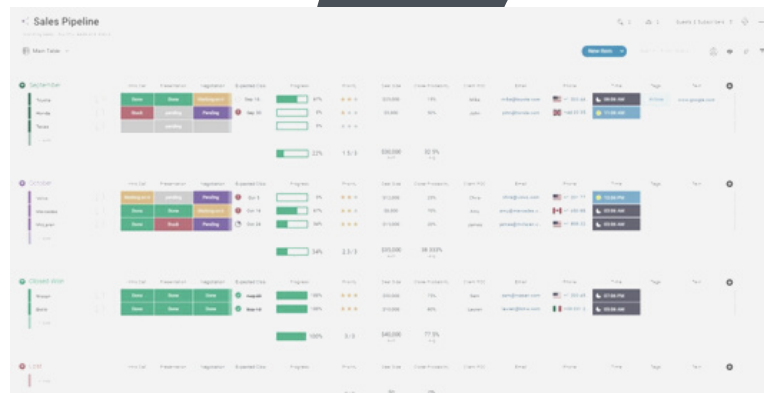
Sales Pipeline

Main Table

New Item

September

| | Intro Call | Presentation | Negotiation | Expected Close | Progress | Priority | Deal Size | Close Probability | Client POC | Email | Phone | Time | Tags | Text |
|---|---|---|---|---|---|---|---|---|---|---|---|---|---|---|
| Toyota | Done | Done | Working on it | Sep 14 | 67% | | $15,000 | 10% | Mike | mike@toyota.com | +1 | 09:00 AM | | www.google.com |
| Honda | Stuck | Pending | Pending | Sep 30 | 0% | | 5,000 | 50% | John | john@honda.com | +44 | 11:00 AM | | |
| Tesla | | Pending | | | 0% | | | | | | | | | |
| | | | | | 22% | | $20,000 | 32.5% | | | | | | |

October

| | Intro Call | Presentation | Negotiation | Expected Close | Progress | Priority | Deal Size | Close Probability | Client POC | Email | Phone | Time | Tags | Text |
|---|---|---|---|---|---|---|---|---|---|---|---|---|---|---|
| Volvo | Working on it | Pending | Pending | Oct 5 | 0% | | $12,000 | 20% | Olivia | olivia@volvo.com | +1 | 12:00 PM | | |
| Mercedes | Done | Done | Working on it | Oct 14 | 67% | | $8,000 | 70% | Amy | amy@mercedes.c | +1 | 06:00 AM | | |
| Porsche | Done | Stuck | Pending | Oct 28 | 34% | | $13,000 | 25% | James | james@porsche.c | +1 | 06:00 AM | | |
| | | | | | 34% | | $33,000 | 38.333% | | | | | | |

Closed Won

| | Intro Call | Presentation | Negotiation | Expected Close | Progress | Priority | Deal Size | Close Probability | Client POC | Email | Phone | Time | Tags | Text |
|---|---|---|---|---|---|---|---|---|---|---|---|---|---|---|
| Nissan | Done | Done | Done | Aug 25 | 100% | | $30,000 | 75% | Sam | sam@nissan.com | +1 | 07:00 PM | | |
| Buick | Done | Done | Done | Sep 10 | 100% | | $10,000 | 80% | Lauren | lauren@buick.com | +39 | 06:00 AM | | |
| | | | | | 100% | | $40,000 | 77.5% | | | | | | |

Lost